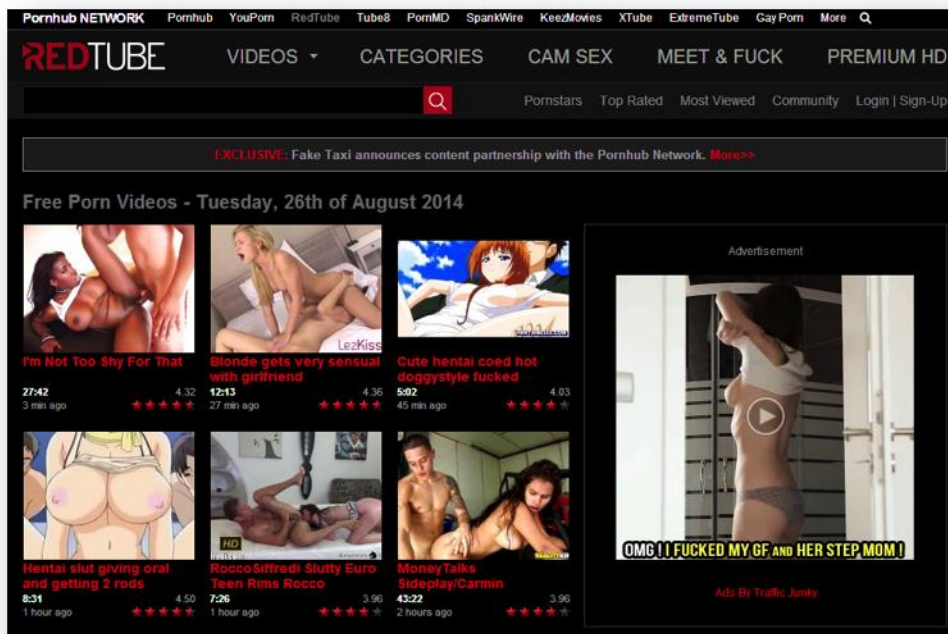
Pornhub NETWORK Pornhub YouPorn RedTube Tube8 PornMD SpankWire KeezMovies XTube ExtremeTube Gay Porn More

REDTUBE VIDEOS CATEGORIES CAM SEX MEET & FUCK PREMIUM HD

Pornstars Top Rated Most Viewed Community Login | Sign-Up

EXCLUSIVE: Fake Taxi announces content partnership with the Pornhub Network. More>>

Free Porn Videos - Tuesday, 26th of August 2014

I'm Not Too Shy For That
27:42 4.32
3 min ago

LezKiss
Blonde gets very sensual with girlfriend
12:13 4.36
27 min ago

Cute hentai coed hot doggystyle fucked
5:02 4.03
45 min ago

Hentai slut giving oral and getting 2 rods
8:31 4.50
1 hour ago

HD
RoccoSiffredi Slutty Euro Teen Rims Rocco
7:26 3.96
1 hour ago

MoneyTalks Sideplay/Carmin
43:22 3.96
2 hours ago

Advertisement

OMG I I FUCKED MY GF AND HER STEP MOM !

Ads By Traffic Junky